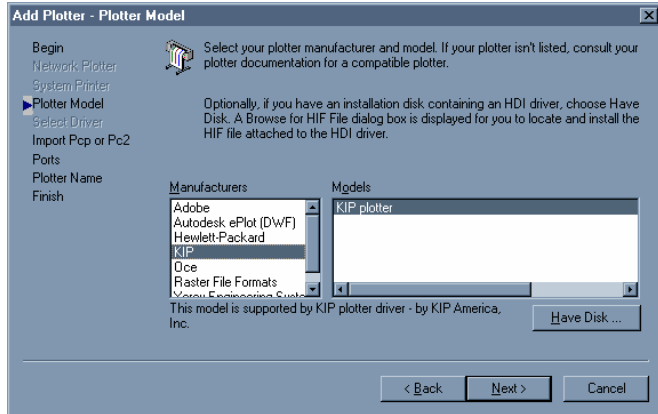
Add Plotter - Plotter Model

Begin
Network Plotter
System Printer
Plotter Model
Select Driver
Import Pcp or Pc2
Ports
Plotter Name
Finish

Select your plotter manufacturer and model. If your plotter isn't listed, consult your plotter documentation for a compatible plotter.

Optionally, if you have an installation disk containing an HDI driver, choose Have Disk. A Browse for HIF File dialog box is displayed for you to locate and install the HIF file attached to the HDI driver.

Manufacturers
Adobe
Autodesk ePlot (DWF)
Hewlett-Packard
KIP
Oce
Raster File Formats
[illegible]

Models
KIP plotter

This model is supported by KIP plotter driver - by KIP America, Inc.

Have Disk ...

< Back
Next >
Cancel